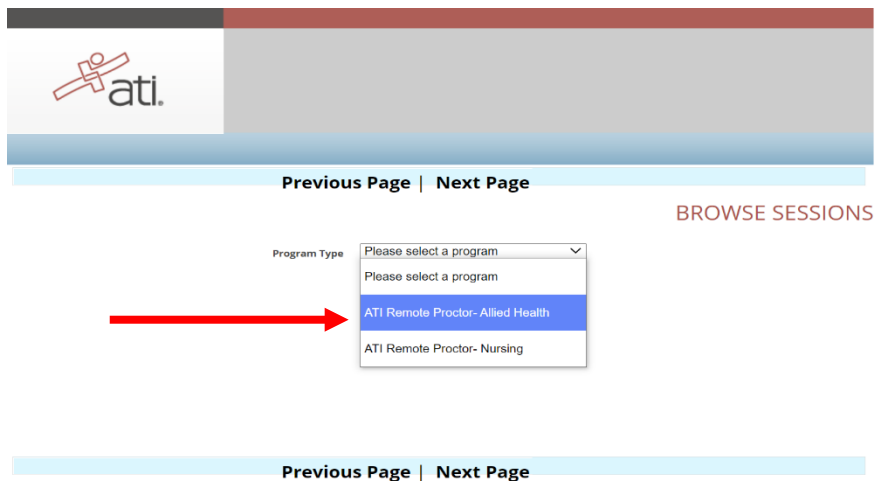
ati.

Previous Page | Next Page

BROWSE SESSIONS

Program Type

Please select a program

Please select a program

ATI Remote Proctor- Allied Health

ATI Remote Proctor- Nursing

Previous Page | Next Page